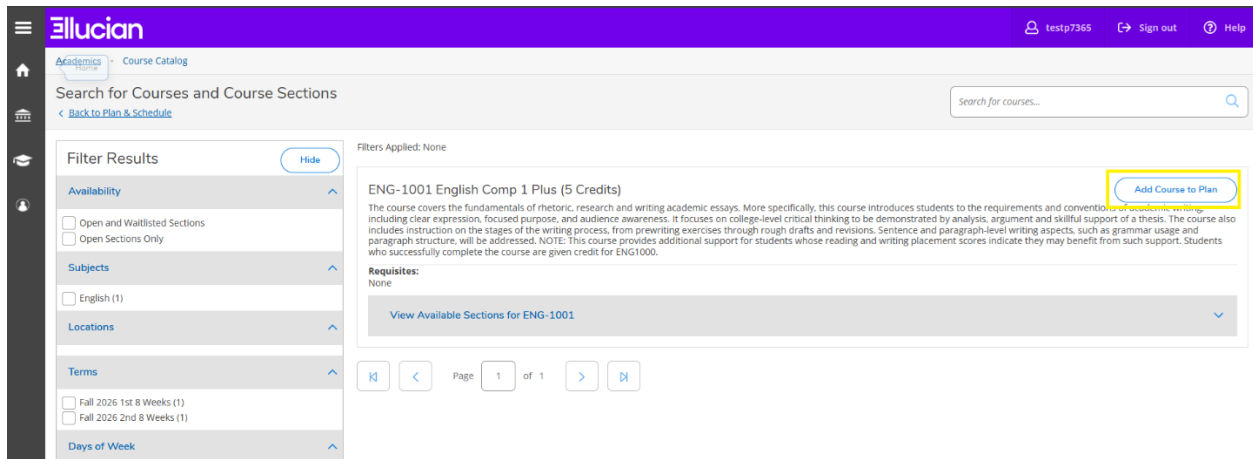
ellucian

testp7365 Sign out Help

Academics Home · Course Catalog

Search for Courses and Course Sections

Back to Plan & Schedule

Search for courses...

Filter Results

Hide

Availability

Open and Waitlisted Sections

Open Sections Only

Subjects

English (1)

Locations

Terms

Fall 2026 1st 8 Weeks (1)

Fall 2026 2nd 8 Weeks (1)

Days of Week

Filters Applied: None

ENG-1001 English Comp 1 Plus (5 Credits)

Add Course to Plan

The course covers the fundamentals of rhetoric, research and writing academic essays. More specifically, this course introduces students to the requirements and conventions of academic writing, including clear expression, focused purpose, and audience awareness. It focuses on college-level critical thinking to be demonstrated by analysis, argument and skillful support of a thesis. The course also includes instruction on the stages of the writing process, from prewriting exercises through rough drafts and revisions. Sentence and paragraph-level writing aspects, such as grammar usage and paragraph structure, will be addressed. NOTE: This course provides additional support for students whose reading and writing placement scores indicate they may benefit from such support. Students who successfully complete the course are given credit for ENG1000.

Requisites:
None

View Available Sections for ENG-1001

Page 1 of 1